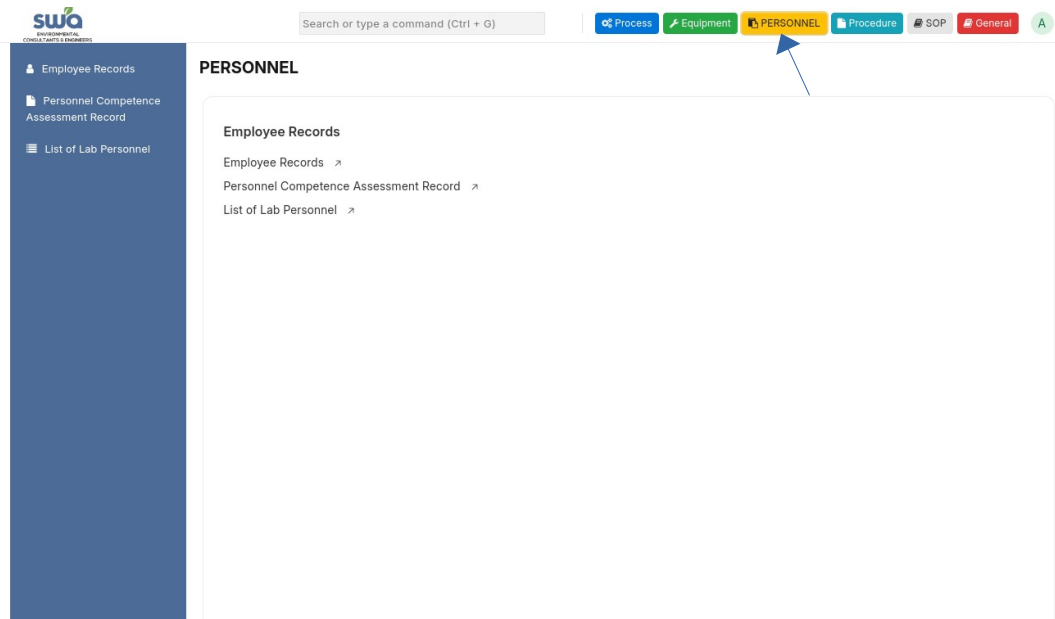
SWA
ENVIRONMENTAL CONSULTANTS & ENGINEERS

Search or type a command (Ctrl + G)

Process
Equipment
PERSONNEL
Procedure
SOP
General
A

Employee Records
Personnel Competence Assessment Record
List of Lab Personnel

PERSONNEL

Employee Records

Employee Records ↗
Personnel Competence Assessment Record ↗
List of Lab Personnel ↗